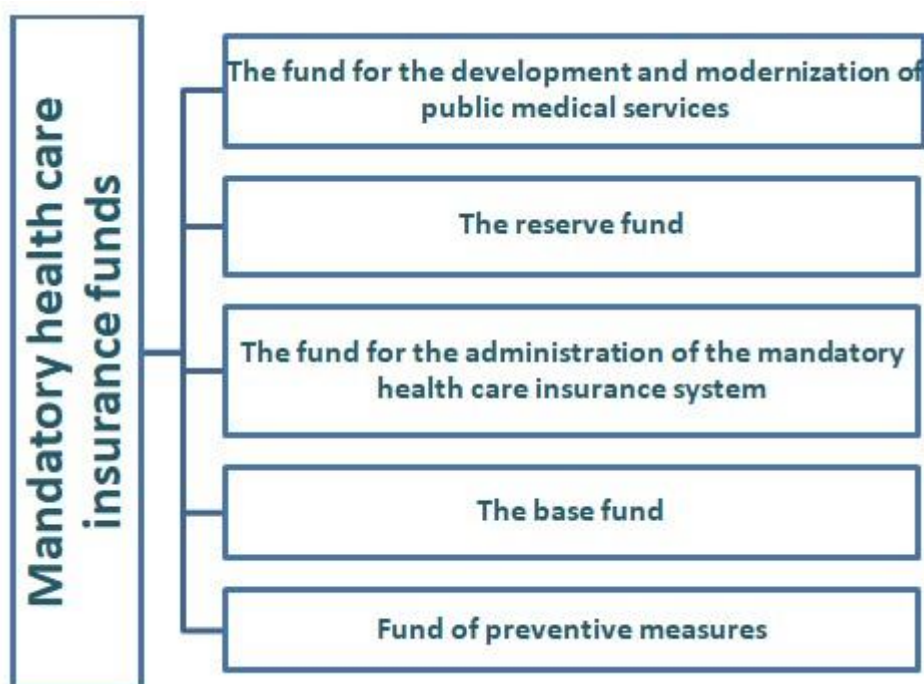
Mandatory health care insurance funds

The fund for the development and modernization of public medical services

The reserve fund

The fund for the administration of the mandatory health care insurance system

The base fund

Fund of preventive measures